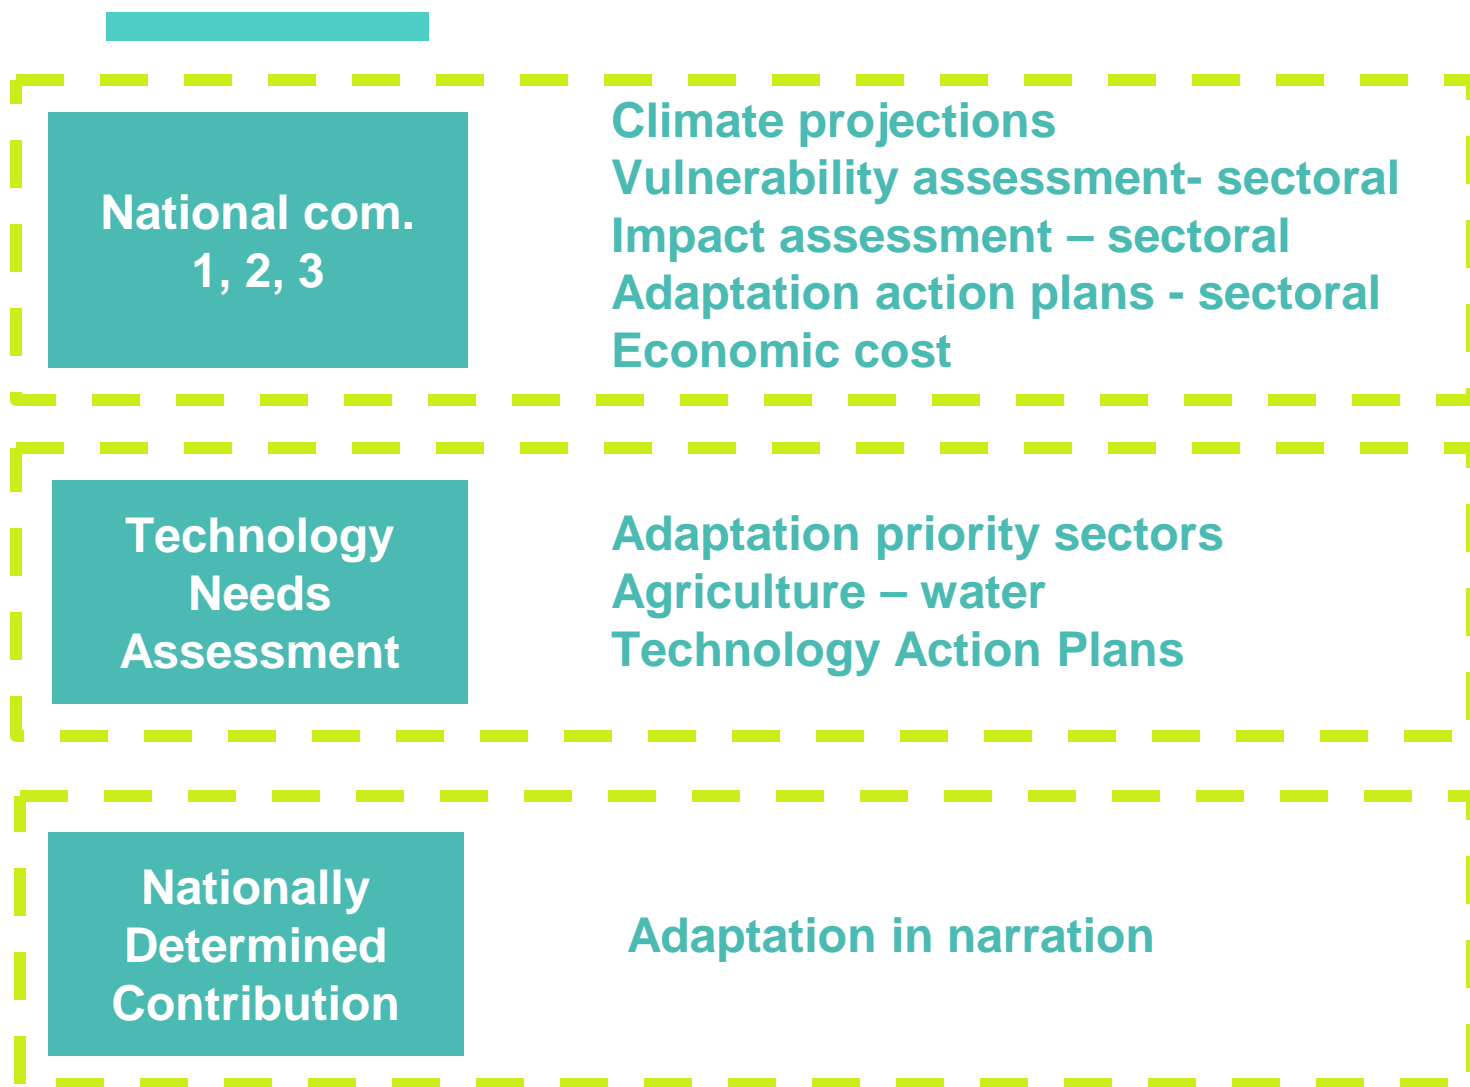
National com.
1, 2, 3

Climate projections
Vulnerability assessment- sectoral
Impact assessment – sectoral
Adaptation action plans - sectoral
Economic cost

Technology Needs Assessment

Adaptation priority sectors
Agriculture – water
Technology Action Plans

Nationally Determined Contribution

Adaptation in narration